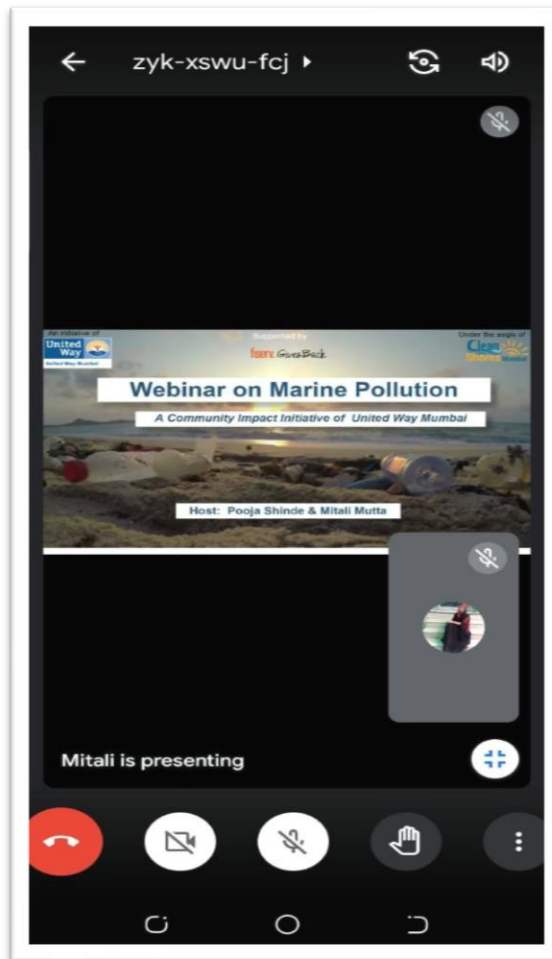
zyk-xswu-fcj

An initiative of
United Way
United Way Mumbai

Supported by
fiserv. GivesBack

Under the aegis of
Clean Shores

Webinar on Marine Pollution

A Community Impact Initiative of United Way Mumbai

Host: Pooja Shinde & Mitali Mutta

Mitali is presenting